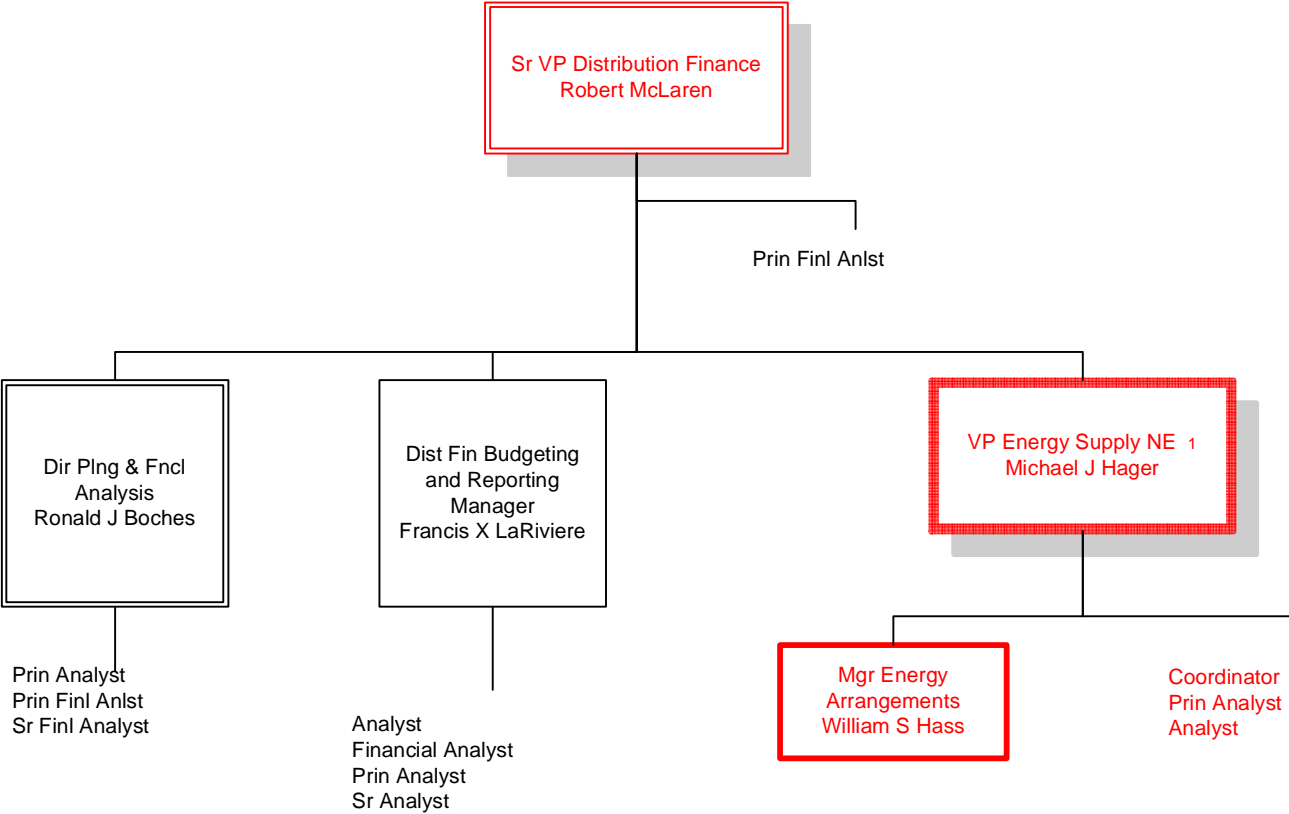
Sr VP Distribution Finance
Robert McLaren

Prin Finl Anlst

Dir Plng & Fncl Analysis
Ronald J Boches

Dist Fin Budgeting and Reporting Manager
Francis X LaRiviere

VP Energy Supply NE 1
Michael J Hager

Prin Analyst
Prin Finl Anlst
Sr Finl Analyst

Analyst
Financial Analyst
Prin Analyst
Sr Analyst

Mgr Energy Arrangements
William S Hass

Coordinator
Prin Analyst
Analyst